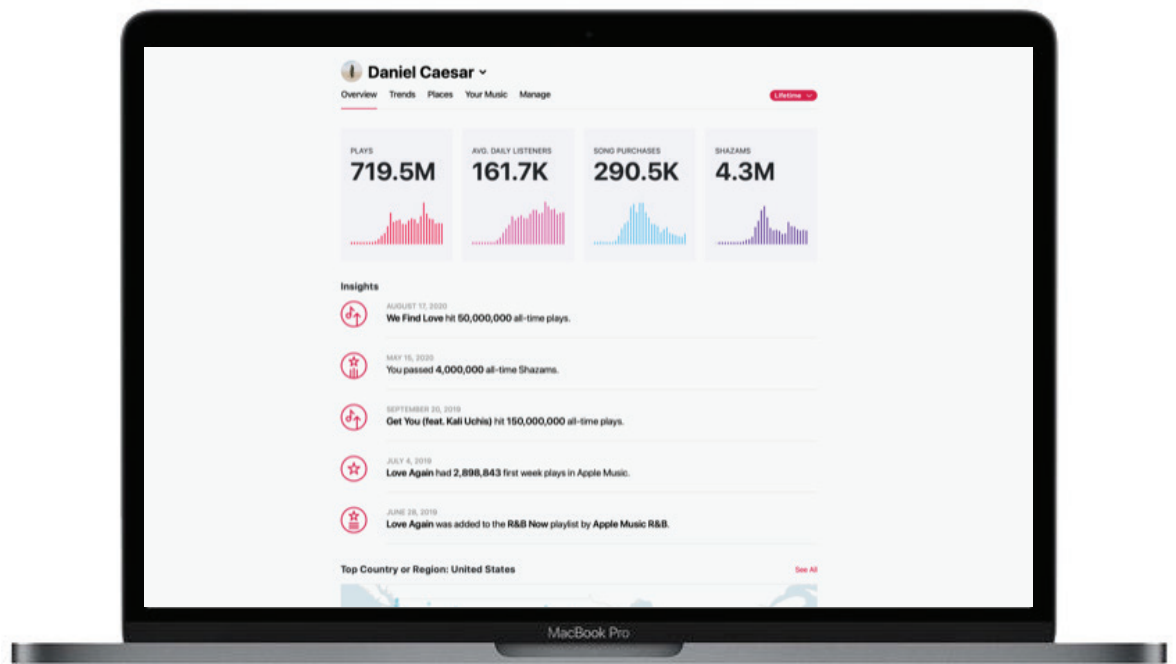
Daniel Caesar

Overview Trends Places Your Music Manage

Lifetime

PLAYS
719.5M

AVG. DAILY LISTENERS
161.7K

SONG PURCHASES
290.5K

SHAZAMS
4.3M

Insights

AUGUST 17, 2020
We Find Love hit 50,000,000 all-time plays.

MAY 15, 2020
You passed 4,000,000 all-time Shazams.

SEPTEMBER 20, 2019
Get You (feat. Kali Uchis) hit 150,000,000 all-time plays.

JULY 4, 2019
Love Again had 2,898,843 first week plays in Apple Music.

JUNE 28, 2019
Love Again was added to the R&B Now playlist by Apple Music R&B.

Top Country or Region: United States

See All

MacBook Pro